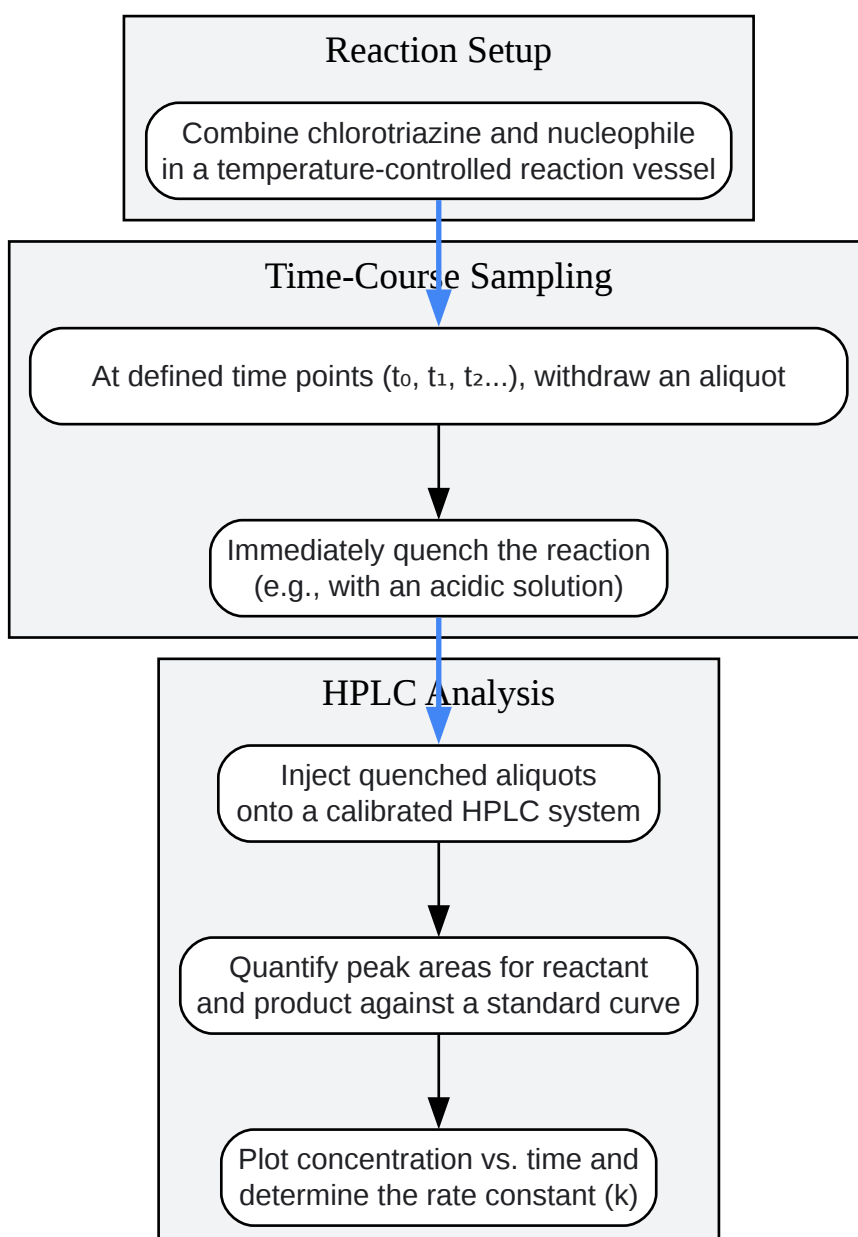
Reaction Setup

Combine chlorotriazine and nucleophile in a temperature-controlled reaction vessel

Time-Course Sampling

At defined time points ($t_0$, $t_1$, $t_2$...), withdraw an aliquot

Immediately quench the reaction (e.g., with an acidic solution)

HPLC Analysis

Inject quenched aliquots onto a calibrated HPLC system

Quantify peak areas for reactant and product against a standard curve

Plot concentration vs. time and determine the rate constant (k)